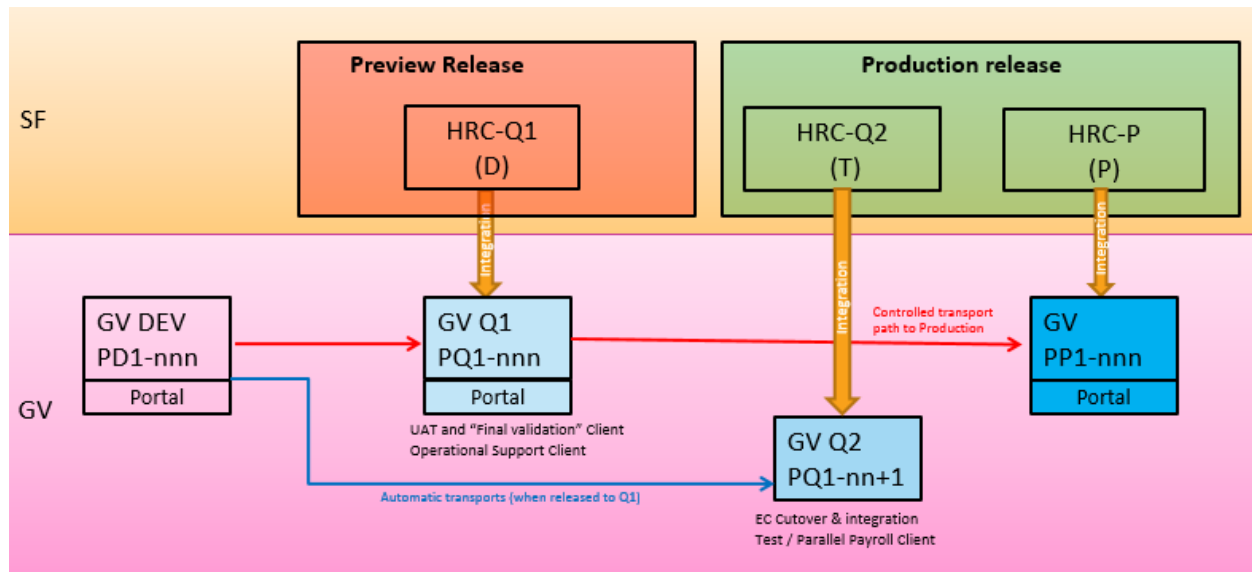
SF

Preview Release

HRC-Q1
(D)

Production release

HRC-Q2
(T)

HRC-P
(P)

Integration

Integration

Integration

GV

GV DEV
PD1-nnn

Portal

GV Q1
PQ1-nnn

Portal

UAT and "Final validation" Client
Operational Support Client

Controlled transport path to Production

GV
PP1-nnn

Portal

GV Q2
PQ1-nn+1

Automatic transports (when released to Q1)

EC Cutover & integration
Test / Parallel Payroll Client